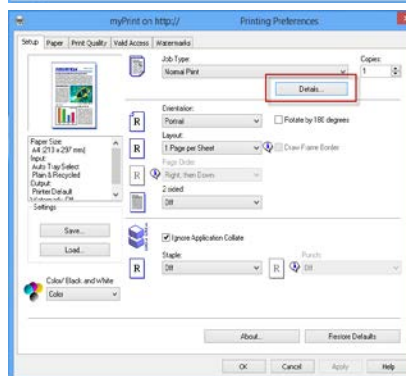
myPrint on http://
Printing Preferences

Setup | Paper | Print Quality | Valid Access | Watermarks

Job Type:
Normal Print
Copies:
1
Details...

Orientation:
Portrait
Rotate by 180 degrees

Layout:
1 Page per Sheet
Draw Frame Border

Page Order:
Right, then Down

2 sided:
Off

Paper Size:
A4 (213 x 297 mm)
Input:
Auto Tray Select
Plain & Recycled
Output:
Printer Default
Watermark: Off

Settings
Save...
Load...

Ignore Application Collate

Staple:
Off
Punch:
Off

Color/ Black and White
Color

About...
Restore Defaults

OK
Cancel
Apply
Help